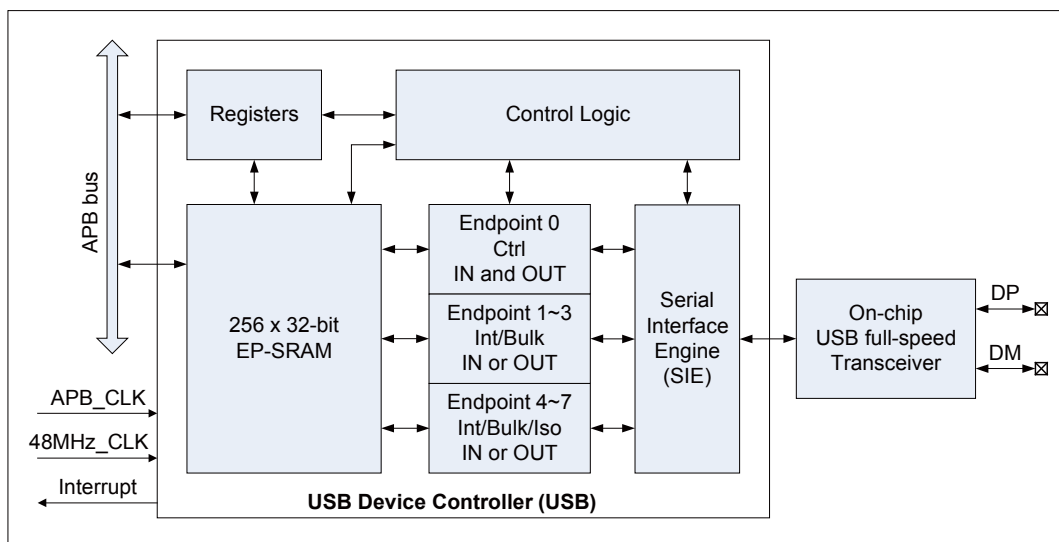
APB bus

Registers

Control Logic

256 x 32-bit
EP-SRAM

Endpoint 0
Ctrl
IN and OUT

Endpoint 1~3
Int/Bulk
IN or OUT

Endpoint 4~7
Int/Bulk/Iso
IN or OUT

Serial
Interface
Engine
(SIE)

On-chip
USB full-speed
Transceiver

DP

DM

APB_CLK

48MHz_CLK

Interrupt

USB Device Controller (USB)